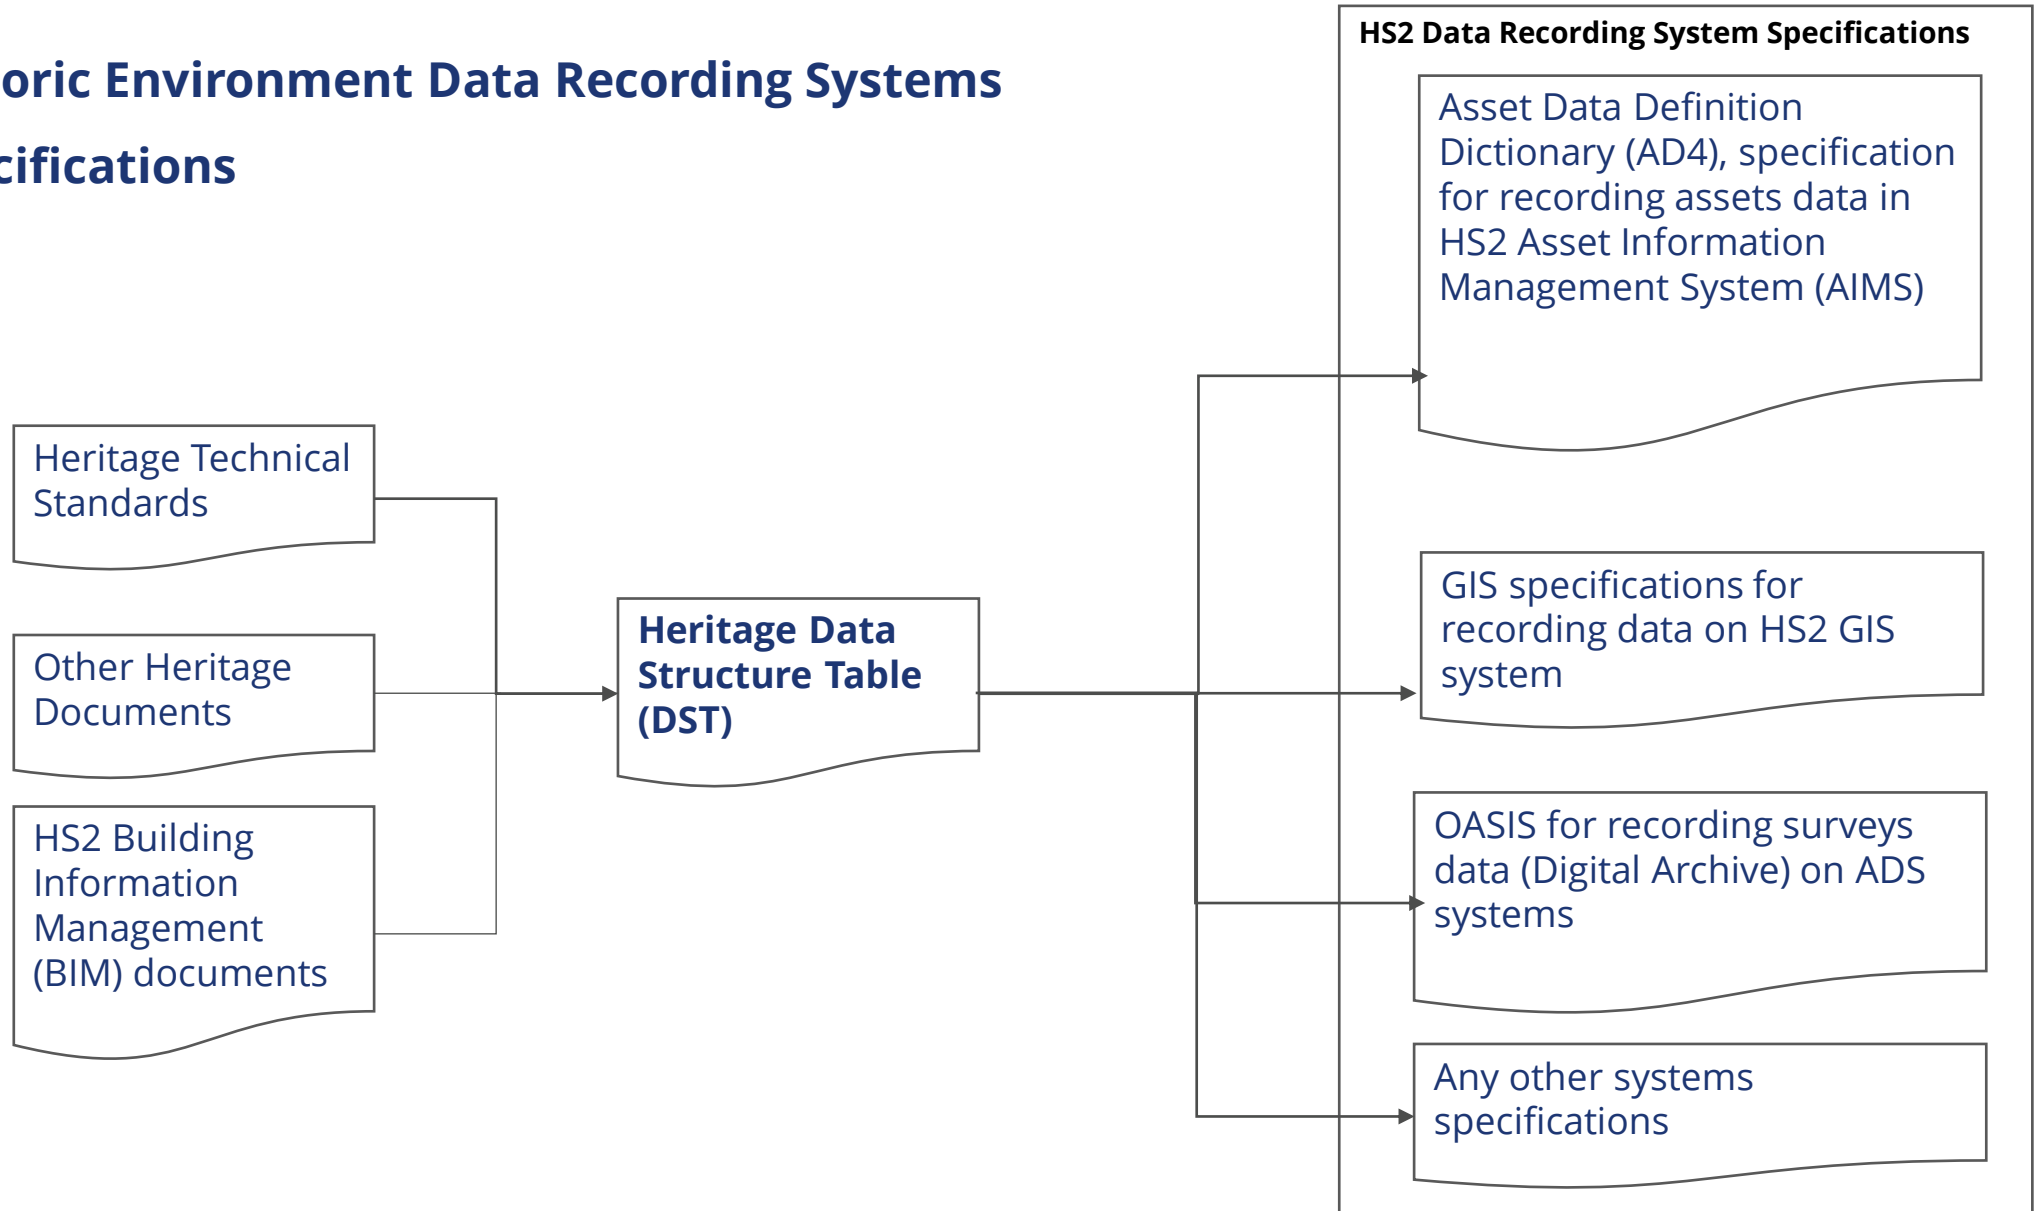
oric Environment Data Recording Systems

cifications

HS2 Data Recording System Specifications

Asset Data Definition Dictionary (AD4), specification for recording assets data in HS2 Asset Information Management System (AIMS)

Heritage Technical Standards

Other Heritage Documents

HS2 Building Information Management (BIM) documents

Heritage Data Structure Table (DST)

GIS specifications for recording data on HS2 GIS system

OASIS for recording surveys data (Digital Archive) on ADS systems

Any other systems specifications